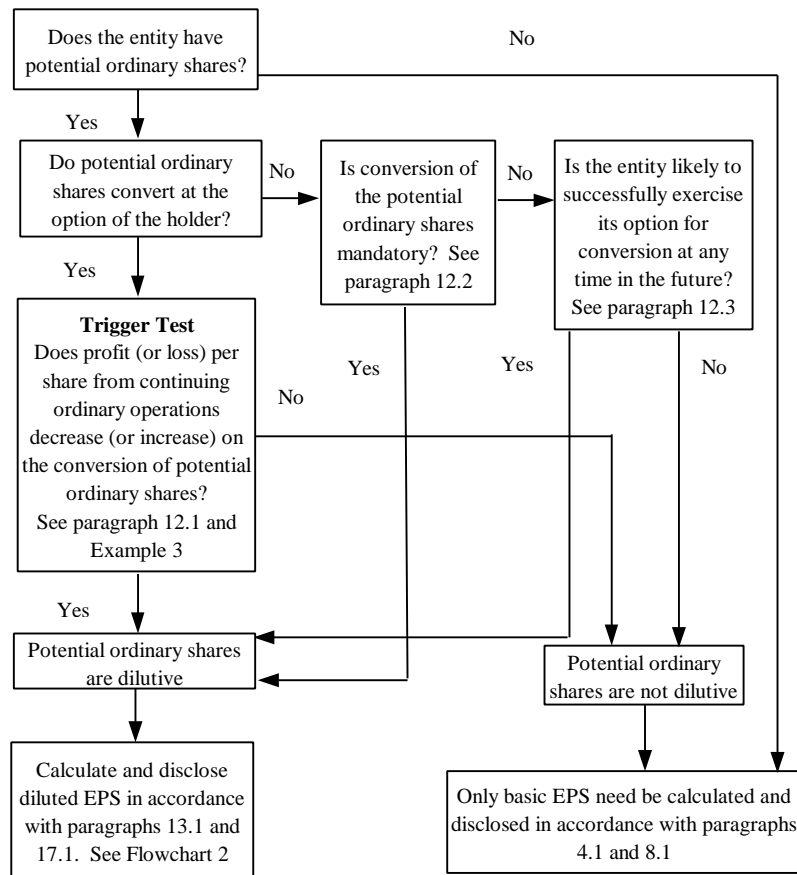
Does the entity have potential ordinary shares?

No

Yes

Do potential ordinary shares convert at the option of the holder?

No

Is conversion of the potential ordinary shares mandatory? See paragraph 12.2

No

Is the entity likely to successfully exercise its option for conversion at any time in the future? See paragraph 12.3

Yes

**Trigger Test**
Does profit (or loss) per share from continuing ordinary operations decrease (or increase) on the conversion of potential ordinary shares? See paragraph 12.1 and Example 3

Yes

Yes

No

No

Yes

Potential ordinary shares are dilutive

Potential ordinary shares are not dilutive

Calculate and disclose diluted EPS in accordance with paragraphs 13.1 and 17.1. See Flowchart 2

Only basic EPS need be calculated and disclosed in accordance with paragraphs 4.1 and 8.1